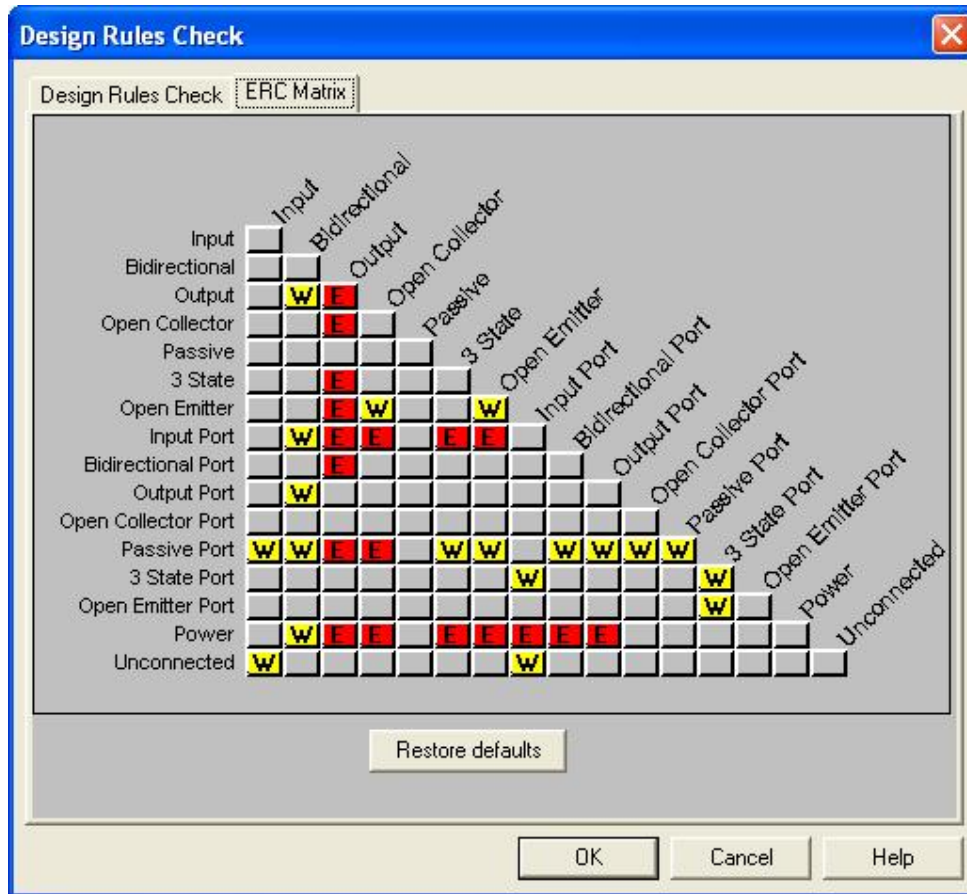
Design Rules Check

Design Rules Check | ERC Matrix

|  | Input | Bidirectional | Output | Open Collector | Passive | 3 State | Open Emitter | Input Port | Bidirectional Port | Output Port | Open Collector Port | Passive Port | 3 State Port | Open Emitter Port | Power | Unconnected |
|---|---|---|---|---|---|---|---|---|---|---|---|---|---|---|---|---|
| Input |  |  |  |  |  |  |  |  |  |  |  |  |  |  |  |  |
| Bidirectional |  |  |  |  |  |  |  |  |  |  |  |  |  |  |  |  |
| Output |  | W | E |  |  |  |  |  |  |  |  |  |  |  |  |  |
| Open Collector |  |  | E |  |  |  |  |  |  |  |  |  |  |  |  |  |
| Passive |  |  |  |  |  |  |  |  |  |  |  |  |  |  |  |  |
| 3 State |  |  | E |  |  |  |  |  |  |  |  |  |  |  |  |  |
| Open Emitter |  |  | E | W |  |  | W |  |  |  |  |  |  |  |  |  |
| Input Port |  | W | E | E |  | E | E |  |  |  |  |  |  |  |  |  |
| Bidirectional Port |  |  | E |  |  |  |  |  |  |  |  |  |  |  |  |  |
| Output Port |  | W |  |  |  |  |  |  |  |  |  |  |  |  |  |  |
| Open Collector Port |  |  |  |  |  |  |  |  |  |  |  |  |  |  |  |  |
| Passive Port | W | W | E | E |  | W | W |  | W | W | W | W |  |  |  |  |
| 3 State Port |  |  |  |  |  |  |  | W |  |  |  |  | W |  |  |  |
| Open Emitter Port |  |  |  |  |  |  |  |  |  |  |  |  | W |  |  |  |
| Power |  | W | E | E |  | E | E | E | E | E |  |  |  |  |  |  |
| Unconnected | W |  |  |  |  |  |  | W |  |  |  |  |  |  |  |  |

Restore defaults

OK | Cancel | Help